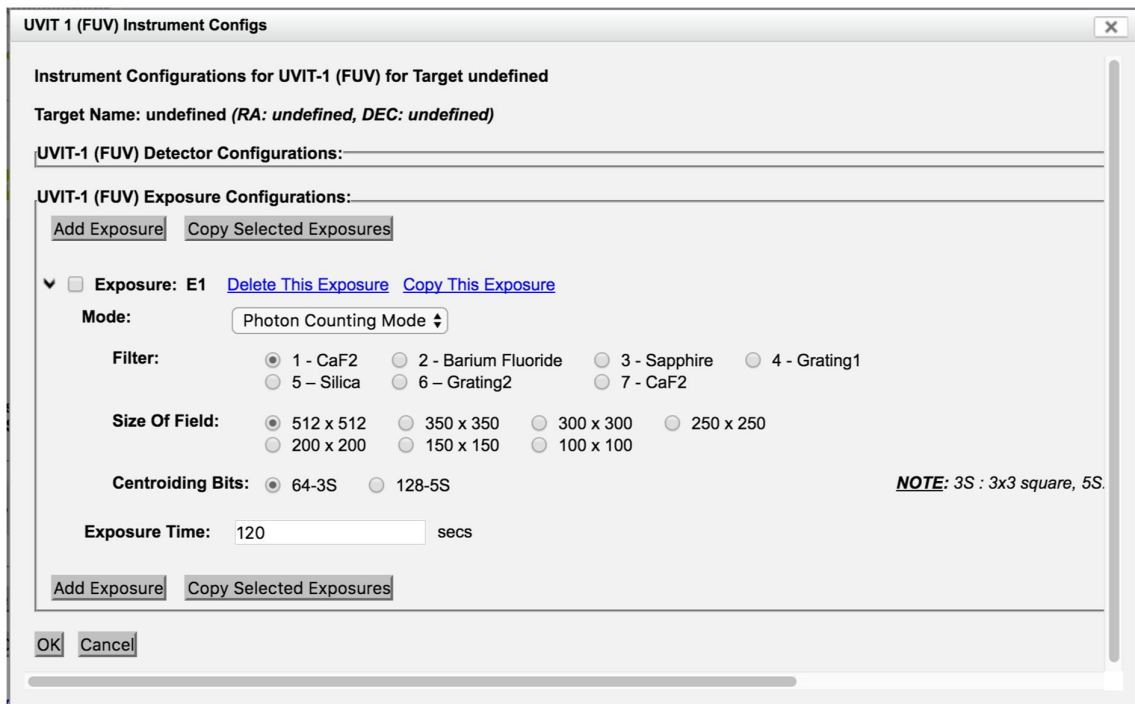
UVIT 1 (FUV) Instrument Configs

Instrument Configurations for UVIT-1 (FUV) for Target undefined

Target Name: undefined *(RA: undefined, DEC: undefined)*

UVIT-1 (FUV) Detector Configurations:

UVIT-1 (FUV) Exposure Configurations:

Add Exposure Copy Selected Exposures

Exposure: E1 Delete This Exposure Copy This Exposure

Mode: Photon Counting Mode

Filter: 1 - CaF2 2 - Barium Fluoride 3 - Sapphire 4 - Grating1 5 – Silica 6 – Grating2 7 - CaF2

Size Of Field: 512 x 512 350 x 350 300 x 300 250 x 250 200 x 200 150 x 150 100 x 100

Centroiding Bits: 64-3S 128-5S

NOTE: 3S : 3x3 square, 5S.

Exposure Time: 120 secs

Add Exposure Copy Selected Exposures

OK Cancel